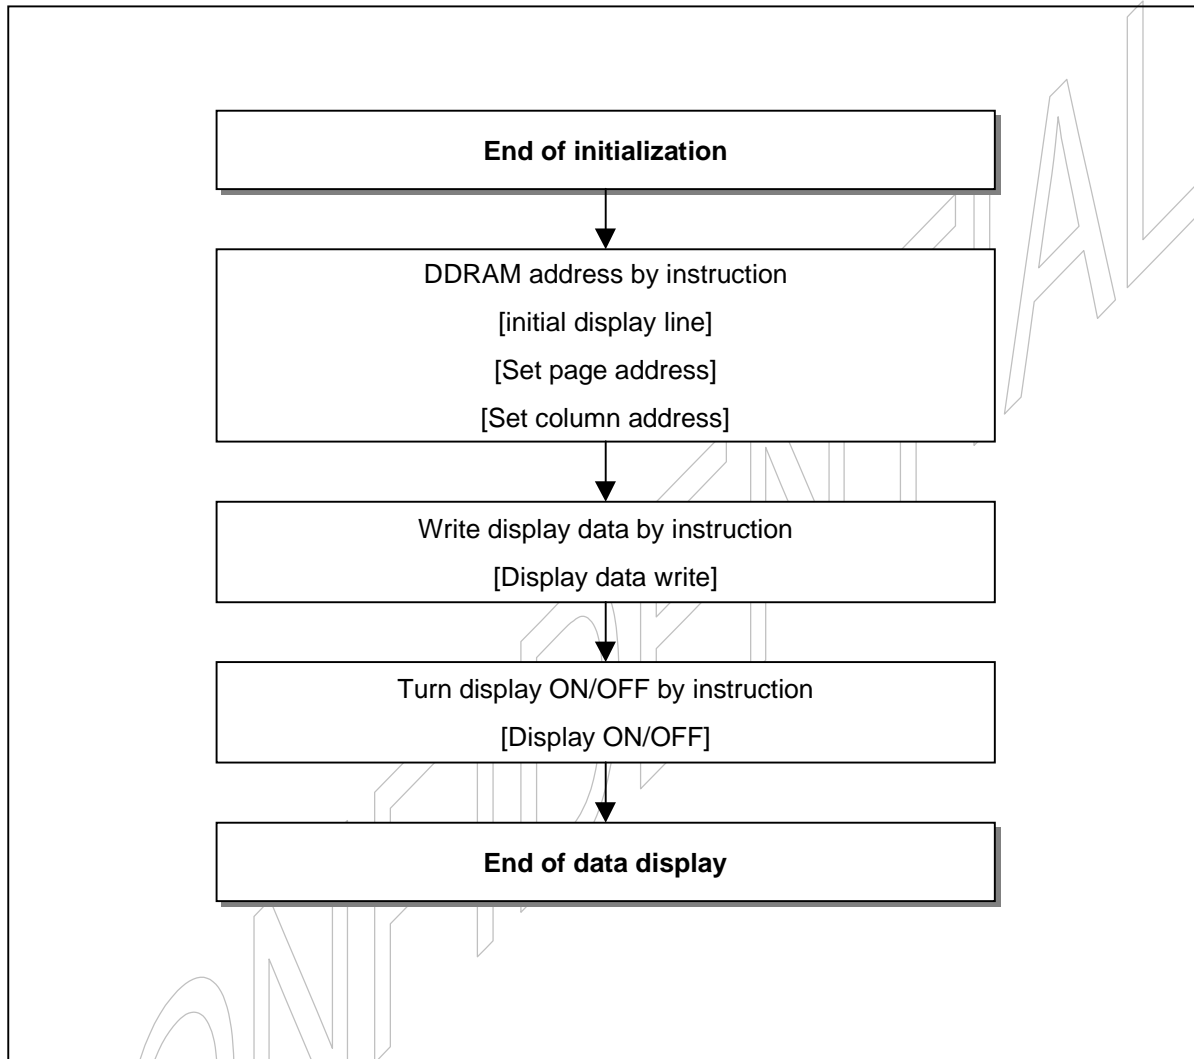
End of initialization

DDRAM address by instruction
[initial display line]
[Set page address]
[Set column address]

Write display data by instruction
[Display data write]

Turn display ON/OFF by instruction
[Display ON/OFF]

End of data display

CONFIDENTIAL